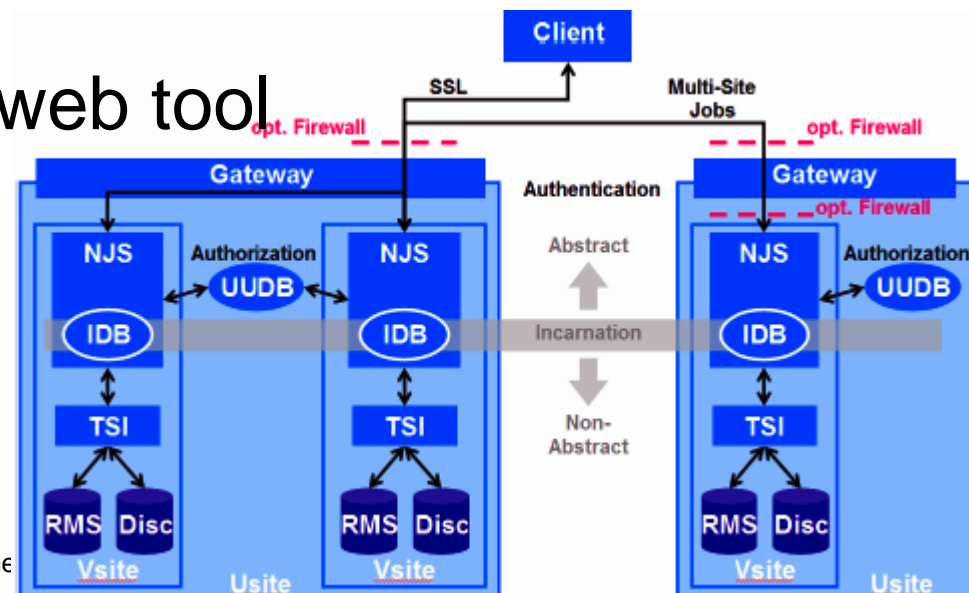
web tool

Client

SSL

Multi-Site Jobs

opt. Firewall

opt. Firewall

Gateway

Authentication

Gateway

opt. Firewall

NJS

Authorization

UUDB

NJS

Abstract

NJS

Authorization

UUDB

IDB

IDB

Incarnation

IDB

TSI

TSI

Non-Abstract

TSI

RMS

Disc

RMS

Disc

RMS

Disc

Vsite

Vsite

Vsite

Usite

Usite

e